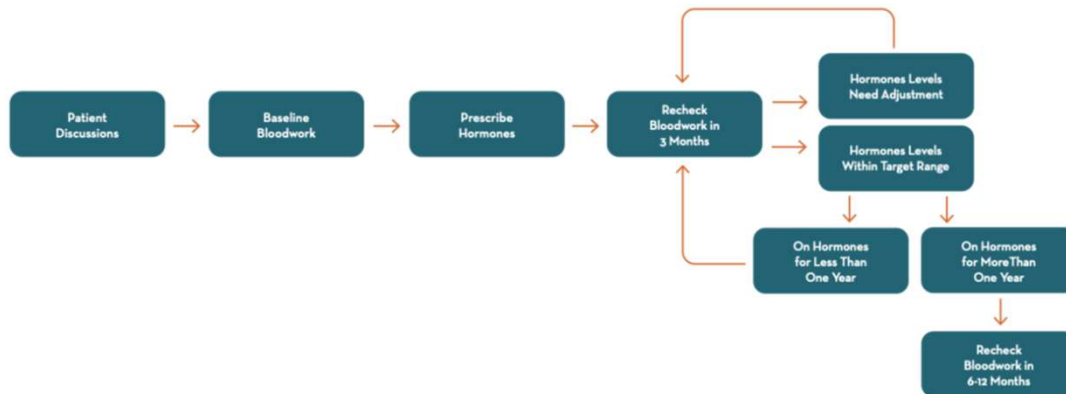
Patient Discussions

Baseline Bloodwork

Prescribe Hormones

Recheck Bloodwork in 3 Months

Hormones Levels Need Adjustment

Hormones Levels Within Target Range

On Hormones for Less Than One Year

On Hormones for MoreThan One Year

Recheck Bloodwork in 6-12 Months